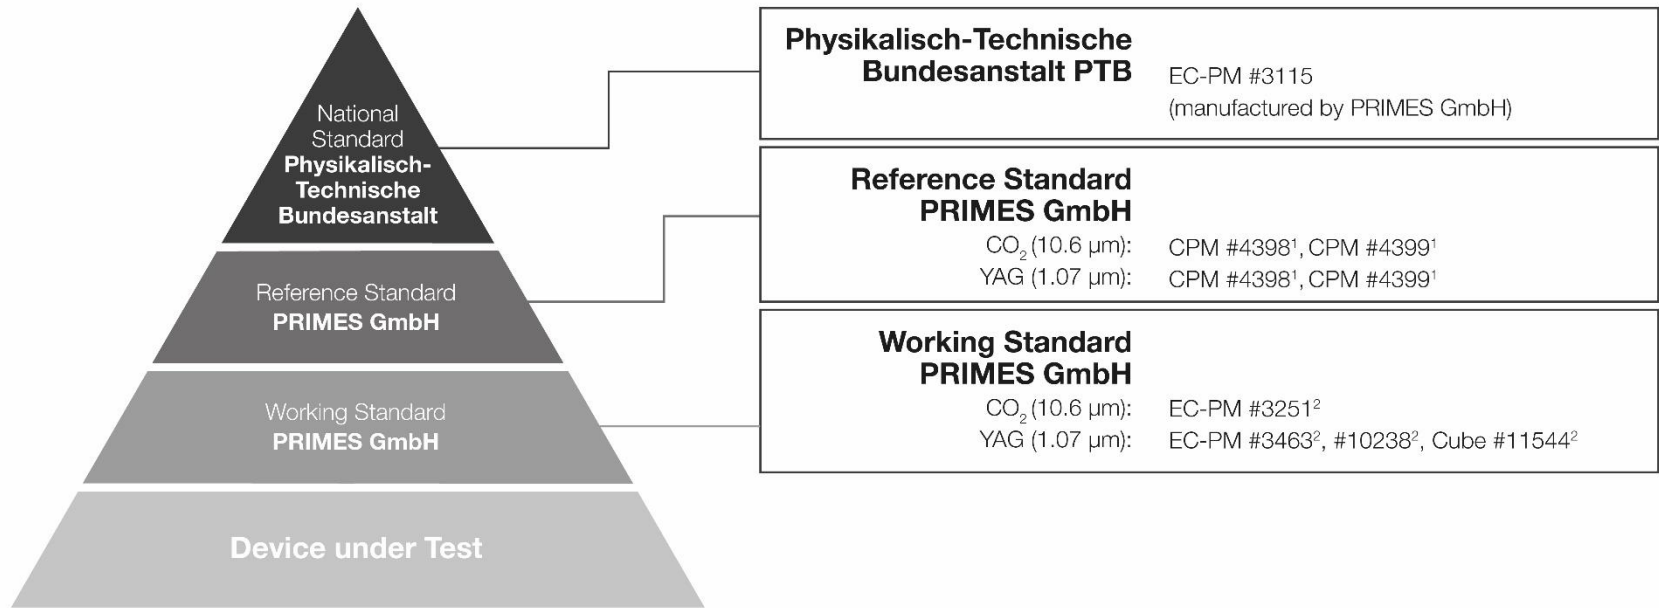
National Standard
**Physikalisch-Technische Bundesanstalt**

Reference Standard
**PRIMES GmbH**

Working Standard
**PRIMES GmbH**

**Device under Test**

**Physikalisch-Technische Bundesanstalt PTB**
EC-PM #3115
(manufactured by PRIMES GmbH)

**Reference Standard PRIMES GmbH**
$CO_2$ (10.6 µm): CPM #4398$^1$, CPM #4399$^1$
YAG (1.07 µm): CPM #4398$^1$, CPM #4399$^1$

**Working Standard PRIMES GmbH**
$CO_2$ (10.6 µm): EC-PM #3251$^2$
YAG (1.07 µm): EC-PM #3463$^2$, #10238$^2$, Cube #11544$^2$